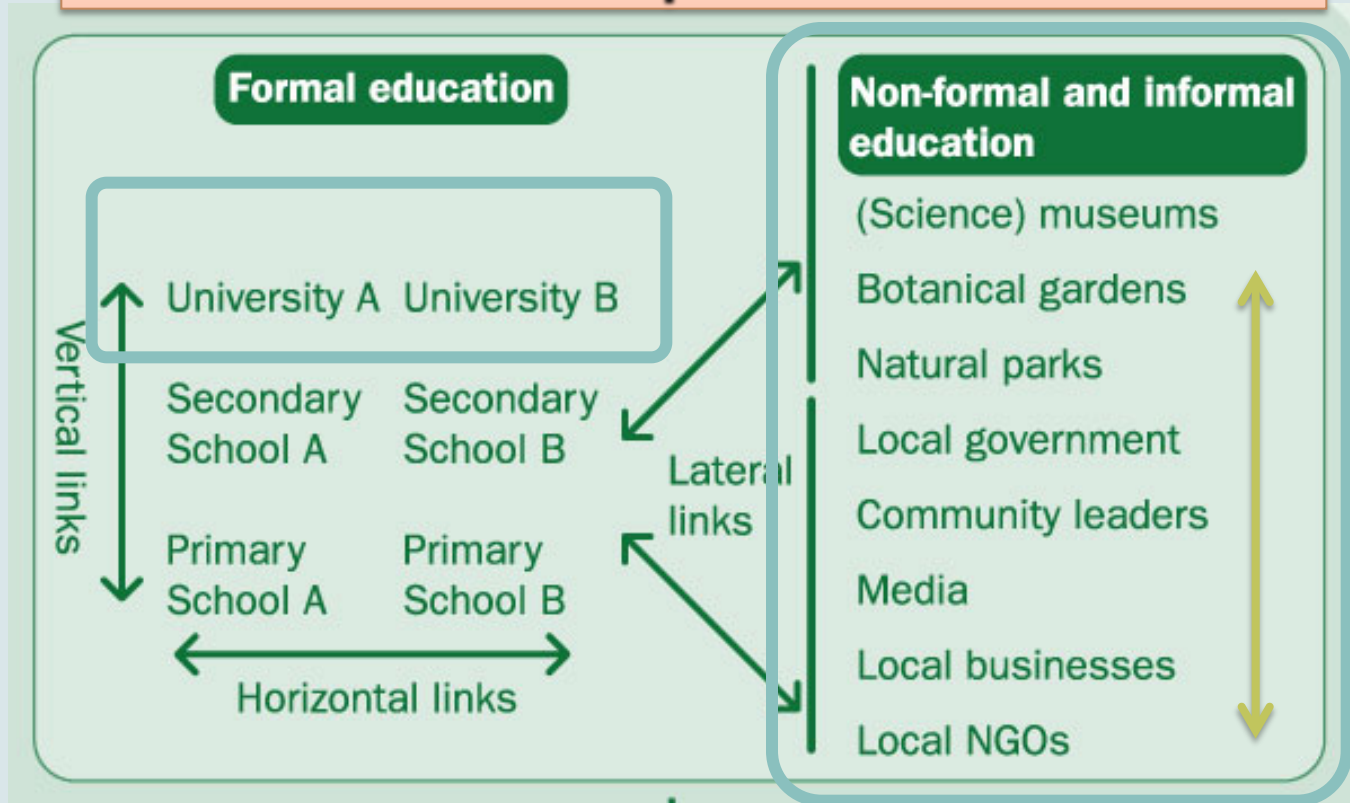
Formal education

University A University B

Vertical links

Secondary School A Secondary School B

Primary School A Primary School B

Horizontal links

Lateral links

Non-formal and informal education

(Science) museums

Botanical gardens

Natural parks

Local government

Community leaders

Media

Local businesses

Local NGOs